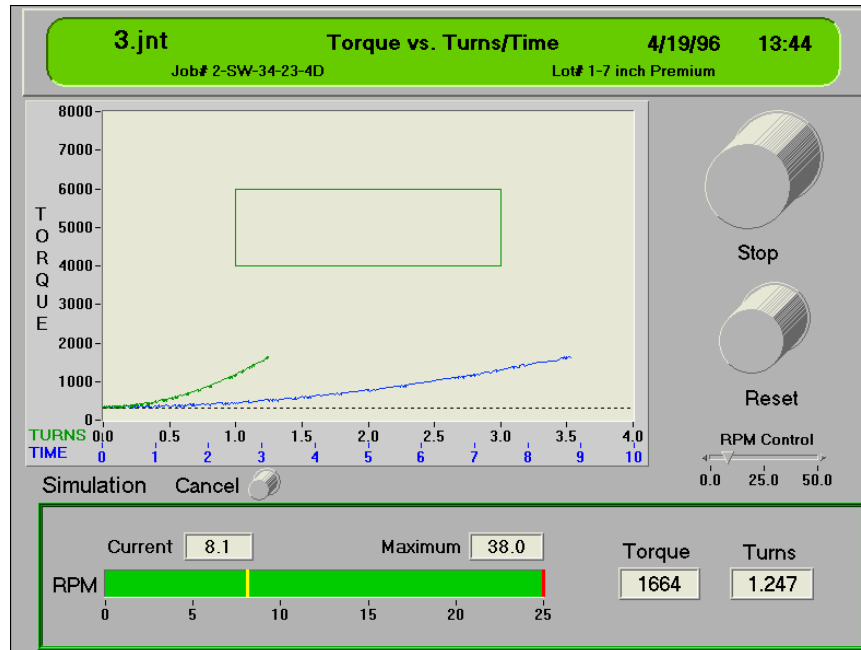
3.jnt Torque vs. Turns/Time 4/19/96 13:44
Job# 2-SW-34-23-4D Lot# 1-7 inch Premium

TORQUE

8000
7000
6000
5000
4000
3000
2000
1000
0

TURNS 0.0 0.5 1.0 1.5 2.0 2.5 3.0 3.5 4.0
TIME 0 1 2 3 4 5 6 7 8 9 10

Stop

Reset

RPM Control
0.0 25.0 50.0

Simulation Cancel

Current 8.1
Maximum 38.0
RPM
0 5 10 15 20 25

Torque 1664
Turns 1.247